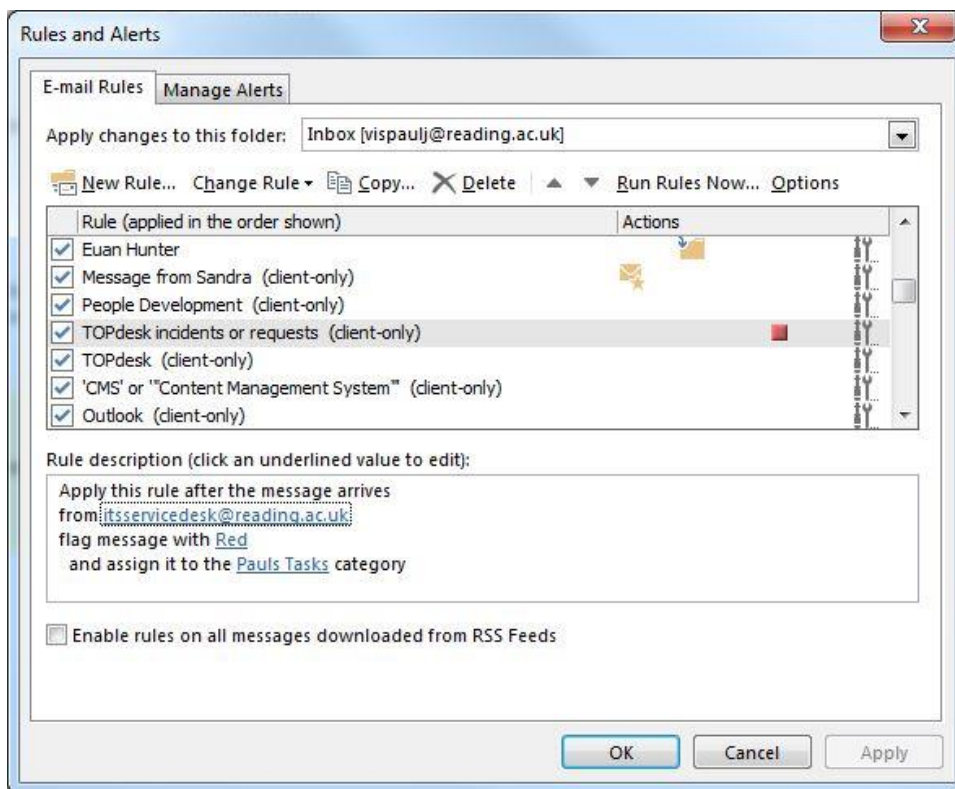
Rules and Alerts

E-mail Rules | Manage Alerts

Apply changes to this folder: Inbox [vispaulj@reading.ac.uk]

New Rule... Change Rule ▾ Copy... Delete | ▲ ▼ Run Rules Now... Options

| | Rule (applied in the order shown) | Actions |
|---|---|---|
| ☑ | Euan Hunter | |
| ☑ | Message from Sandra (client-only) | |
| ☑ | People Development (client-only) | |
| ☑ | TOPdesk incidents or requests (client-only) | |
| ☑ | TOPdesk (client-only) | |
| ☑ | 'CMS' or '"Content Management System"' (client-only) | |
| ☑ | Outlook (client-only) | |

Rule description (click an underlined value to edit):

Apply this rule after the message arrives
from itsservicedesk@reading.ac.uk
flag message with Red
and assign it to the Pauls Tasks category

Enable rules on all messages downloaded from RSS Feeds

OK | Cancel | Apply